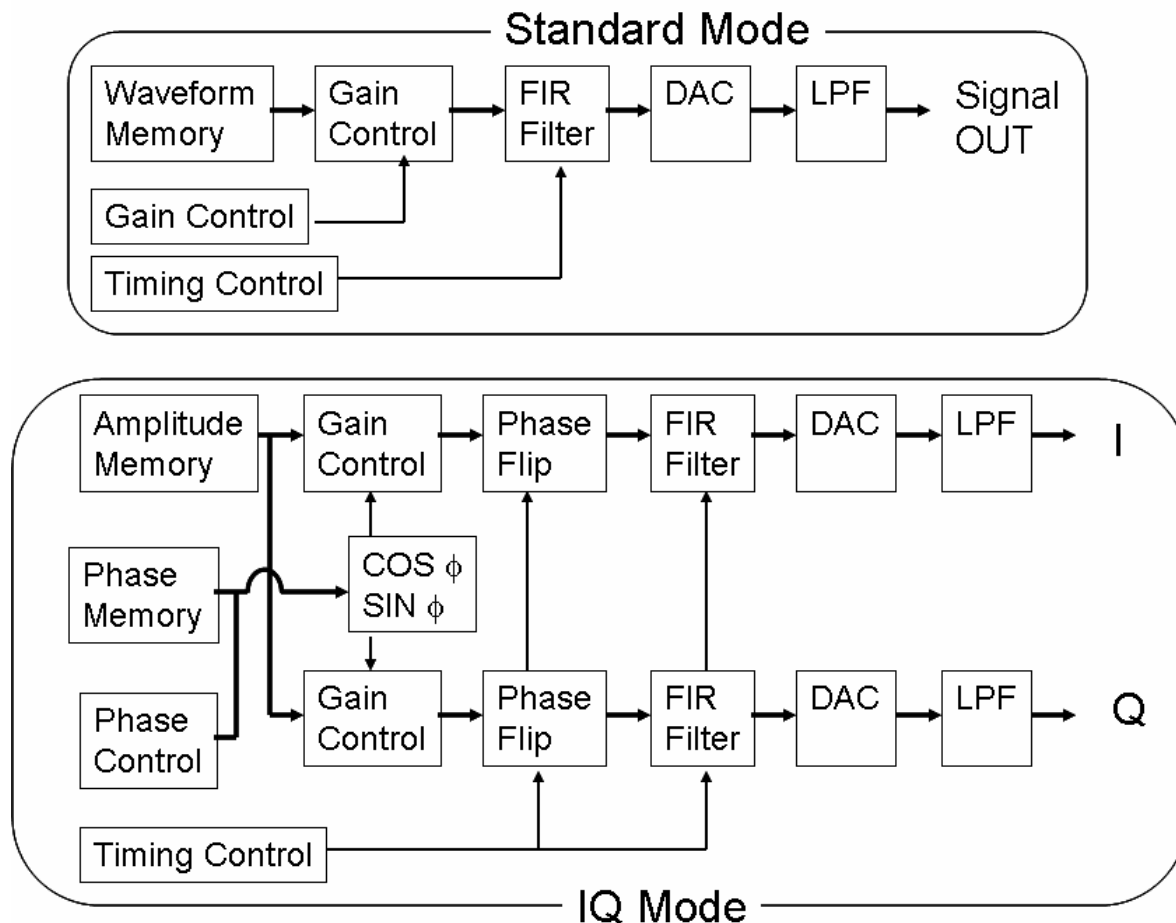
Standard Mode

Waveform Memory

Gain Control

FIR Filter

DAC

LPF

Signal OUT

Gain Control

Timing Control

Amplitude Memory

Gain Control

Phase Flip

FIR Filter

DAC

LPF

I

Phase Memory

COS $\phi$
SIN $\phi$

Phase Control

Gain Control

Phase Flip

FIR Filter

DAC

LPF

Q

Timing Control

IQ Mode